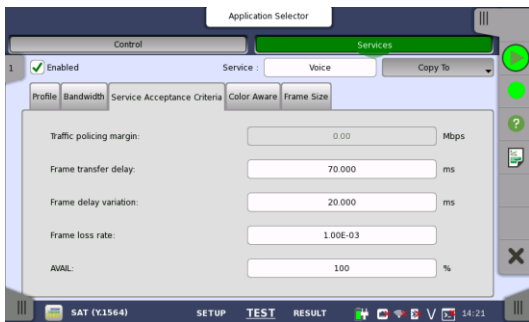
Application Selector

Control

Services

1

Enabled

Service :

Voice

Copy To

Profile

Bandwidth

Service Acceptance Criteria

Color Aware

Frame Size

Traffic policing margin:

0.00

Mbps

Frame transfer delay:

70.000

ms

Frame delay variation:

20.000

ms

Frame loss rate:

1.00E-03

AVAIL:

100

%

SAT (Y.1564)

SETUP

TEST

RESULT

V

14:21